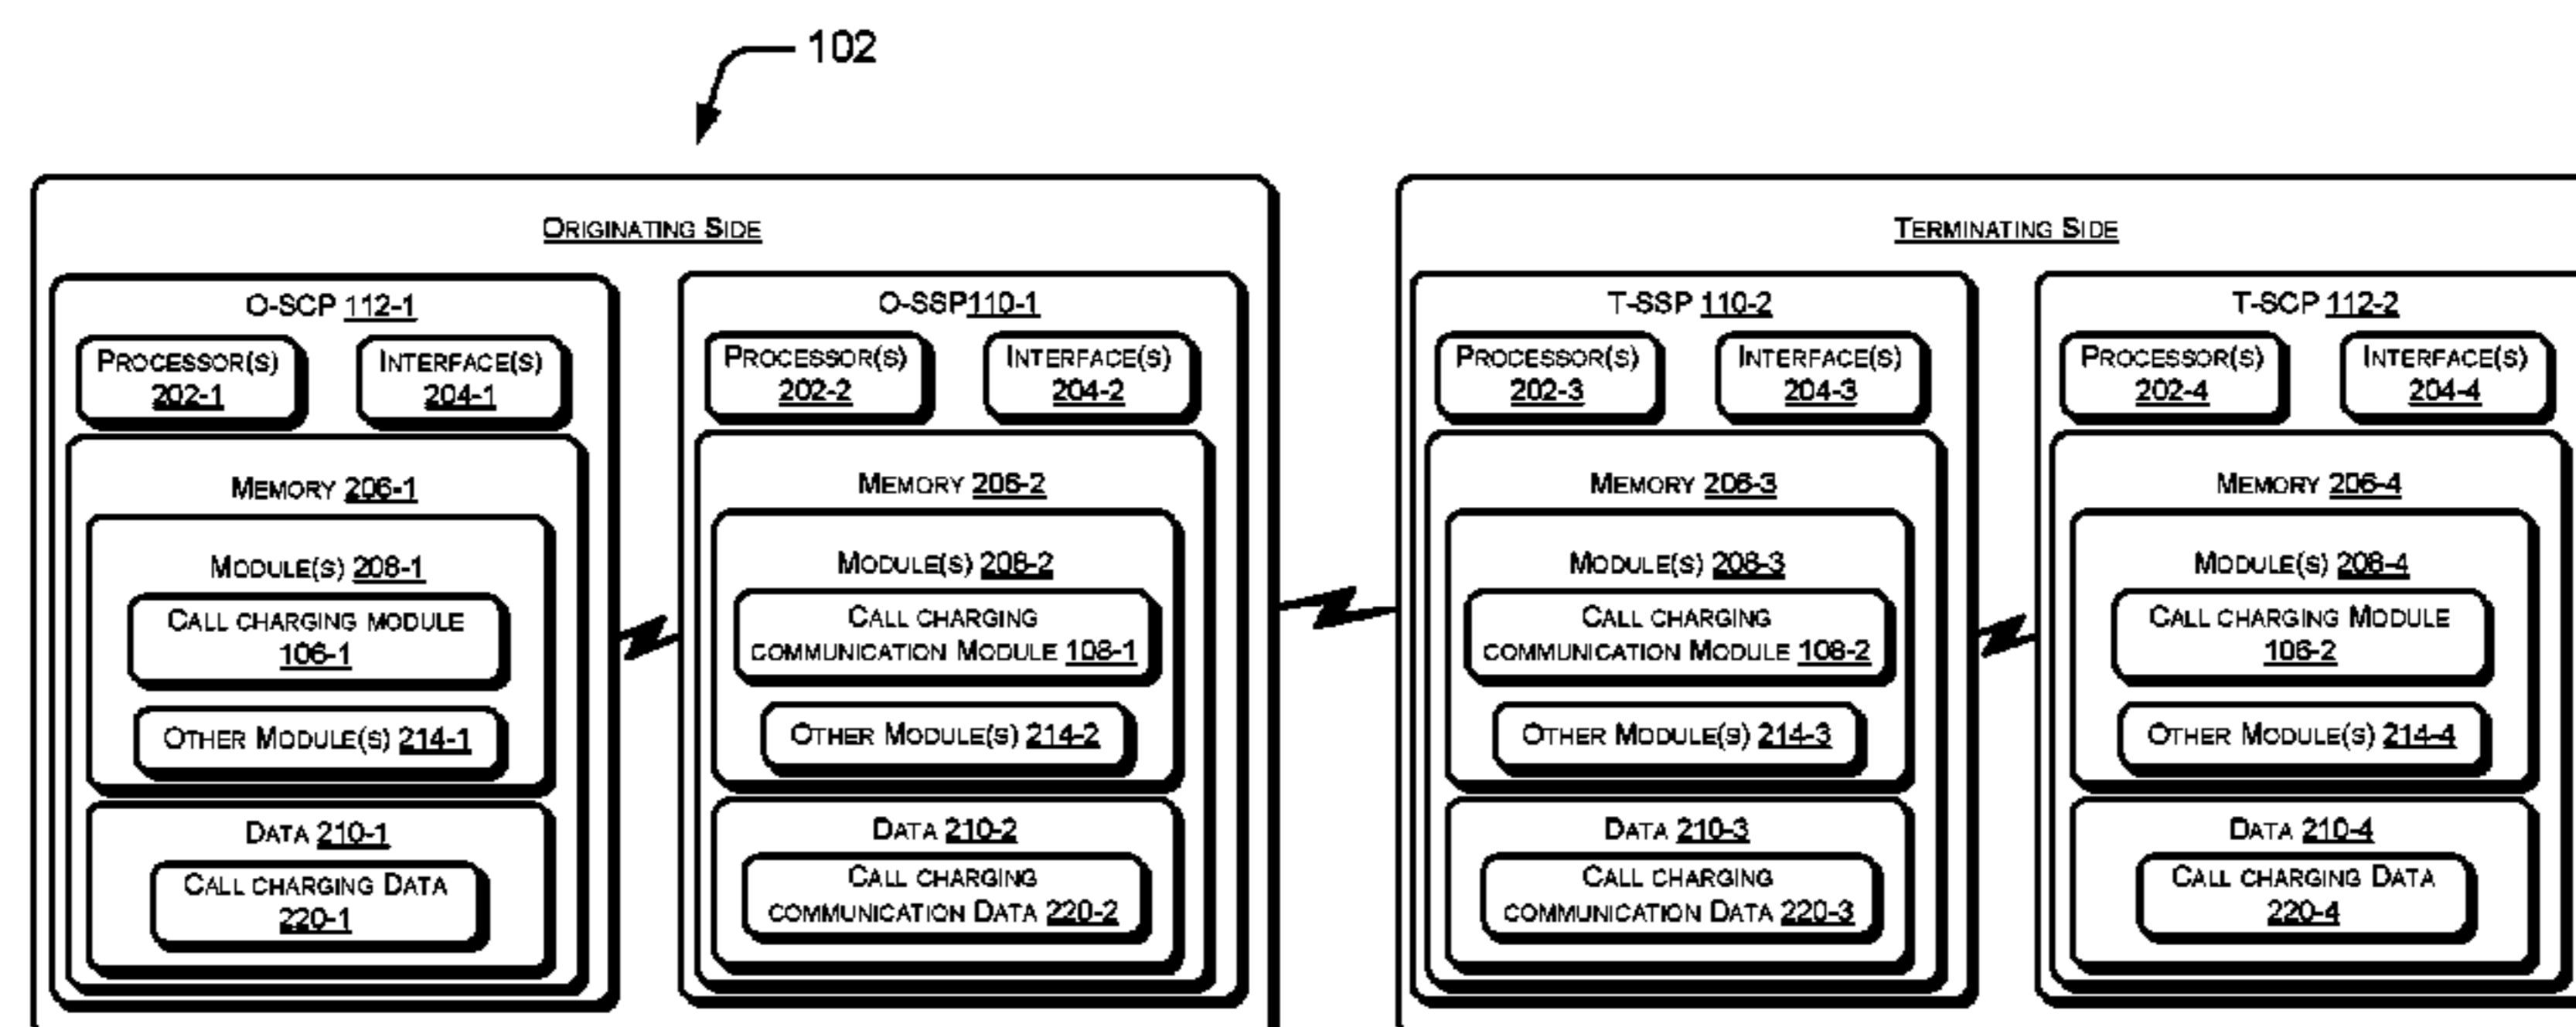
102

Originating Side

O-SCP 112-1

Processor(s) 202-1

Interface(s) 204-1

Memory 206-1

Module(s) 208-1

Call charging module 106-1

Other Module(s) 214-1

Data 210-1

Call charging Data 220-1

O-SSP110-1

Processor(s) 202-2

Interface(s) 204-2

Memory 206-2

Module(s) 208-2

Call charging communication Module 108-1

Other Module(s) 214-2

Data 210-2

Call charging communication Data 220-2

Terminating Side

T-SSP 110-2

Processor(s) 202-3

Interface(s) 204-3

Memory 206-3

Module(s) 208-3

Call charging communication Module 108-2

Other Module(s) 214-3

Data 210-3

Call charging communication Data 220-3

T-SCP 112-2

Processor(s) 202-4

Interface(s) 204-4

Memory 206-4

Module(s) 208-4

Call charging Module 106-2

Other Module(s) 214-4

Data 210-4

Call charging Data 220-4